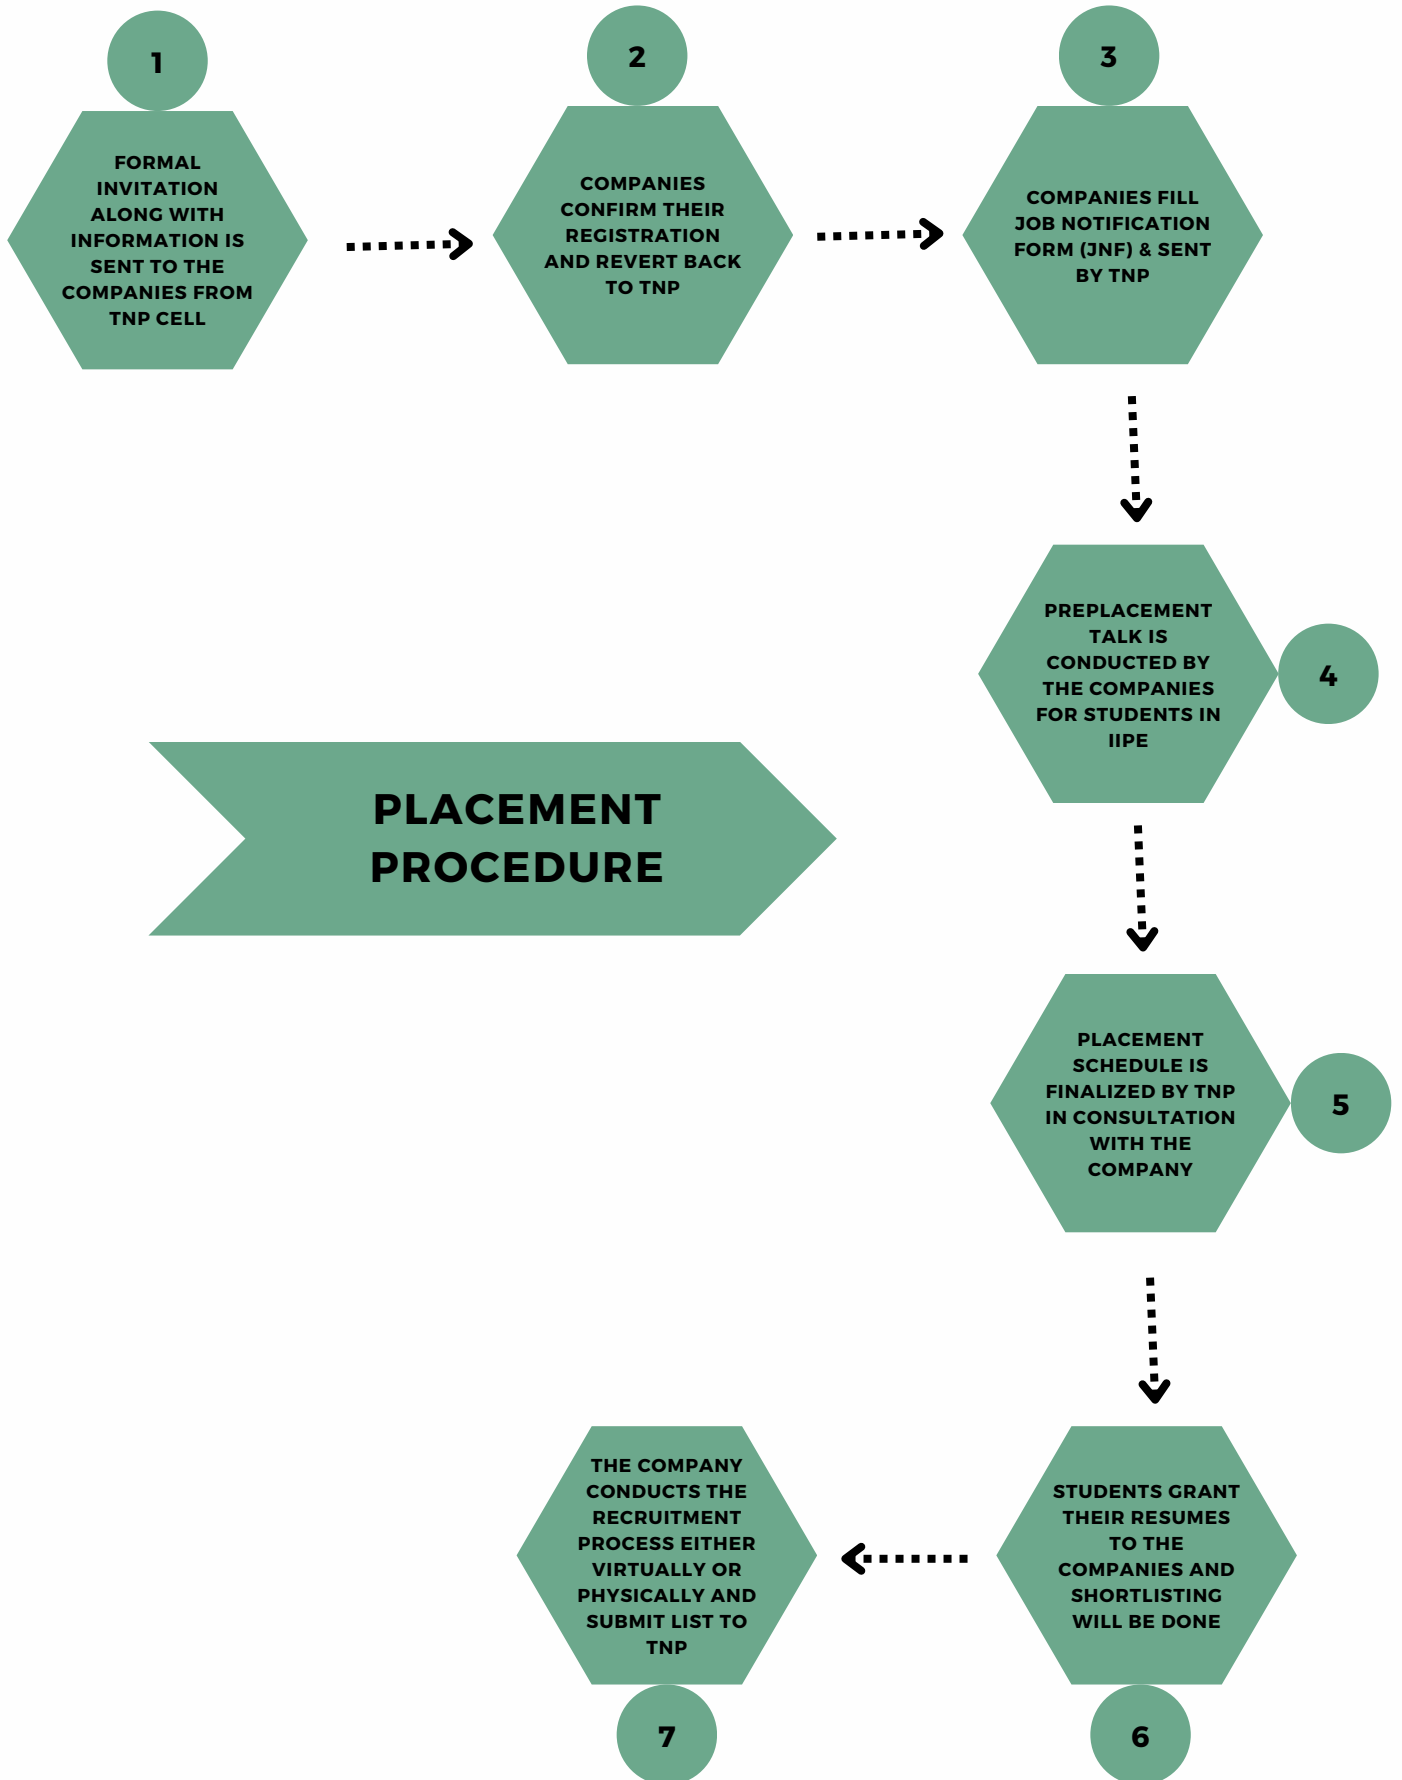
1

FORMAL INVITATION ALONG WITH INFORMATION IS SENT TO THE COMPANIES FROM TNP CELL

2

COMPANIES CONFIRM THEIR REGISTRATION AND REVERT BACK TO TNP

3

COMPANIES FILL JOB NOTIFICATION FORM (JNF) & SENT BY TNP

PREPLACEMENT TALK IS CONDUCTED BY THE COMPANIES FOR STUDENTS IN IIPE

4

PLACEMENT PROCEDURE

PLACEMENT SCHEDULE IS FINALIZED BY TNP IN CONSULTATION WITH THE COMPANY

5

THE COMPANY CONDUCTS THE RECRUITMENT PROCESS EITHER VIRTUALLY OR PHYSICALLY AND SUBMIT LIST TO TNP

7

STUDENTS GRANT THEIR RESUMES TO THE COMPANIES AND SHORTLISTING WILL BE DONE

6